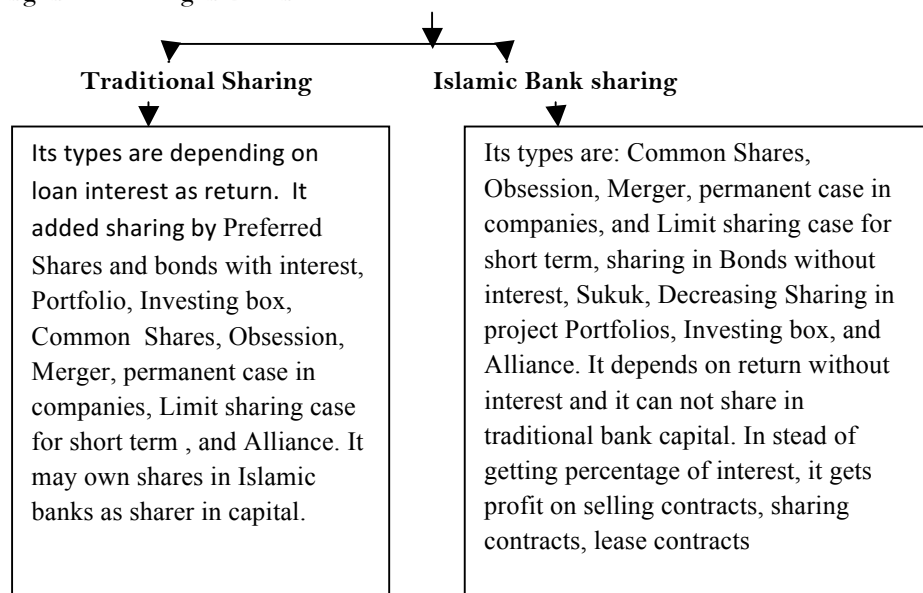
Traditional Sharing

Islamic Bank sharing

Its types are depending on loan interest as return. It added sharing by Preferred Shares and bonds with interest, Portfolio, Investing box, Common Shares, Obsession, Merger, permanent case in companies, Limit sharing case for short term , and Alliance. It may own shares in Islamic banks as sharer in capital.

Its types are: Common Shares, Obsession, Merger, permanent case in companies, and Limit sharing case for short term, sharing in Bonds without interest, Sukuk, Decreasing Sharing in project Portfolios, Investing box, and Alliance. It depends on return without interest and it can not share in traditional bank capital. In stead of getting percentage of interest, it gets profit on selling contracts, sharing contracts, lease contracts